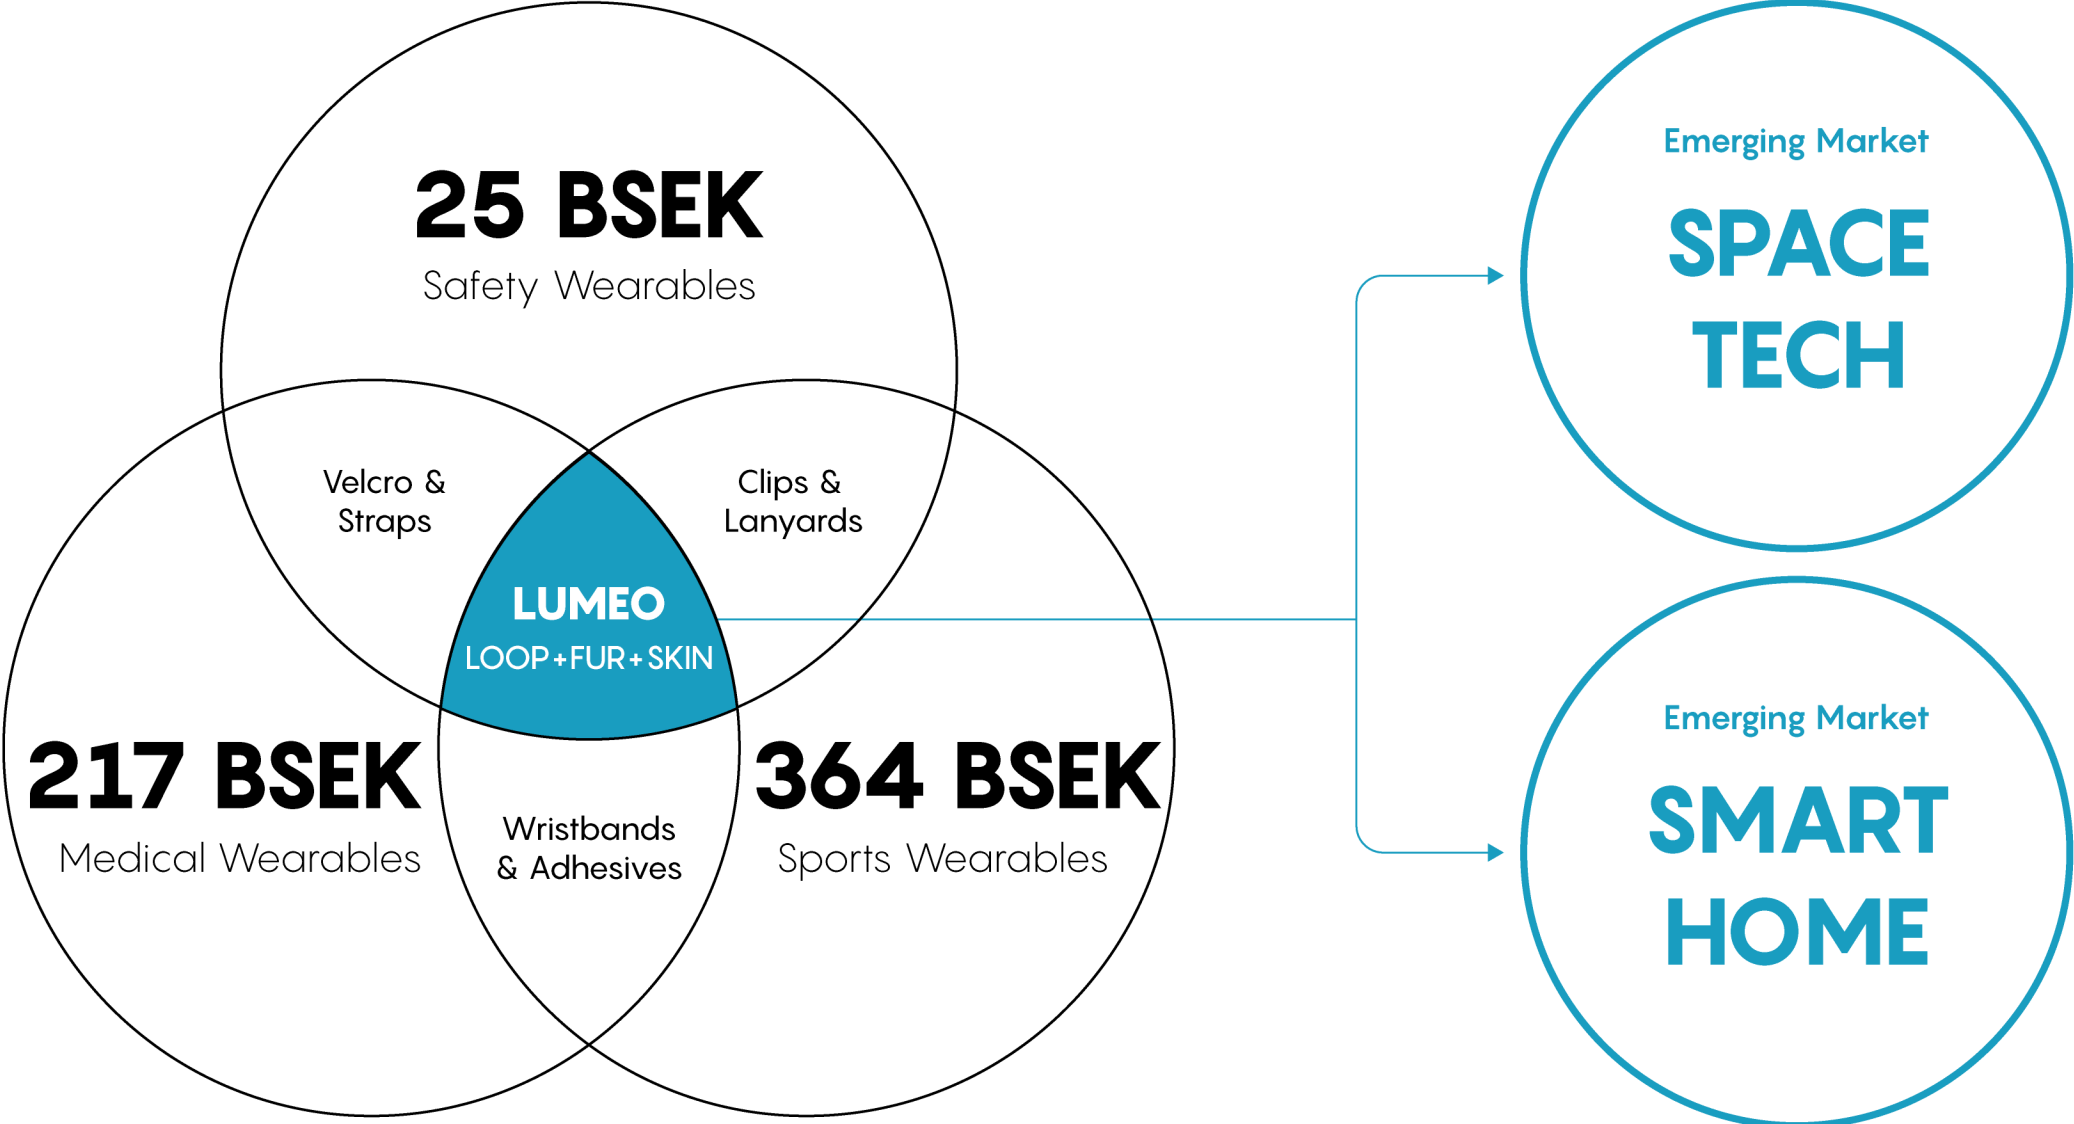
25 BSEK
Safety Wearables

Velcro & Straps

Clips & Lanyards

LUMEO
LOOP+FUR+SKIN

217 BSEK
Medical Wearables

Wristbands & Adhesives

364 BSEK
Sports Wearables

Emerging Market
SPACE TECH

Emerging Market
SMART HOME